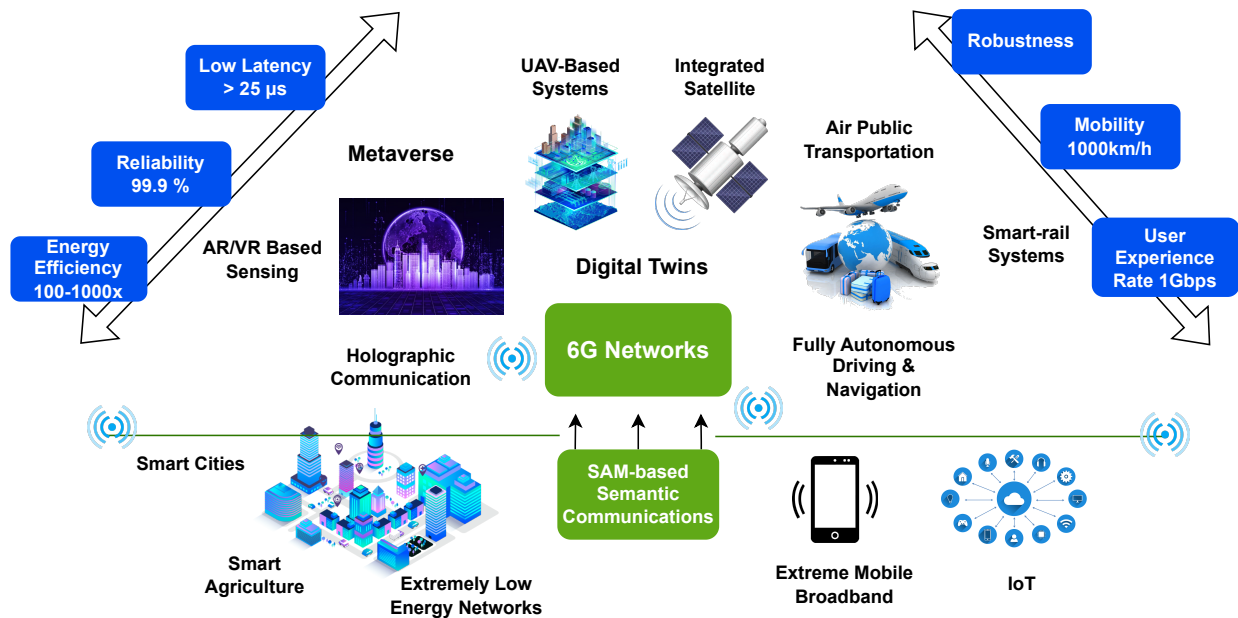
Low Latency > 25 μs

Reliability 99.9 %

Energy Efficiency 100-1000x

AR/VR Based Sensing

Metaverse

UAV-Based Systems

Integrated Satellite

Air Public Transportation

Robustness

Mobility 1000km/h

Smart-rail Systems

User Experience Rate 1Gbps

Digital Twins

6G Networks

Holographic Communication

Fully Autonomous Driving & Navigation

Smart Cities

SAM-based Semantic Communications

Smart Agriculture

Extremely Low Energy Networks

Extreme Mobile Broadband

IoT